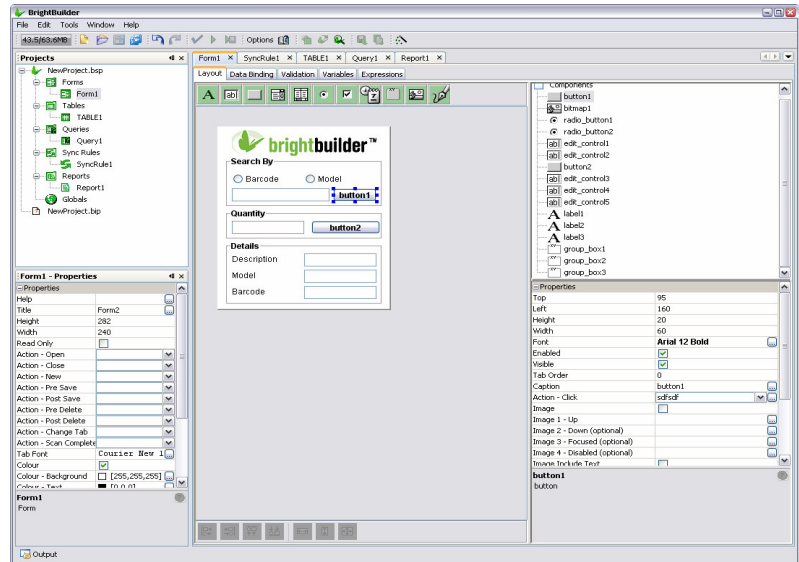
BrightBuilder

File Edit Tools Window Help

43.5/63.6MB Options

Projects

NewProject.bsp
Forms
Form1
Tables
TABLE1
Queries
Query1
Sync Rules
SyncRule1
Reports
Report1
Globals
NewProject.bip

Form1 - Properties

Properties

| | |
|---|---|
| Help | |
| Title | Form2 |
| Height | 282 |
| Width | 240 |
| Read Only | |
| Action - Open | |
| Action - Close | |
| Action - New | |
| Action - Pre Save | |
| Action - Post Save | |
| Action - Pre Delete | |
| Action - Post Delete | |
| Action - Change Tab | |
| Action - Scan Complete | |
| Tab Font | Courier New 1 |
| Colour | |
| Colour - Background | [255,255,255] |
| Colour - Text | [0,0,0] |

Form1
Form

Form1 SyncRule1 TABLE1 Query1 Report1

Layout Data Binding Validation Variables Expressions

brightbuilder™

Search By
Barcode Model
button1

Quantity
button2

Details
Description
Model
Barcode

Components
button1
bitmap1
radio_button1
radio_button2
edit_control1
edit_control2
button2
edit_control3
edit_control4
edit_control5
label1
label2
label3
group_box1
group_box2
group_box3

Properties

| | |
|---|---|
| Top | 95 |
| Left | 160 |
| Height | 20 |
| Width | 60 |
| Font | Arial 12 Bold |
| Enabled | |
| Visible | |
| Tab Order | 0 |
| Caption | button1 |
| Action - Click | sdfsdf |
| Image | |
| Image 1 - Up | |
| Image 2 - Down (optional) | |
| Image 3 - Focused (optional) | |
| Image 4 - Disabled (optional) | |
| Image Include Text | |

button1
button

Output